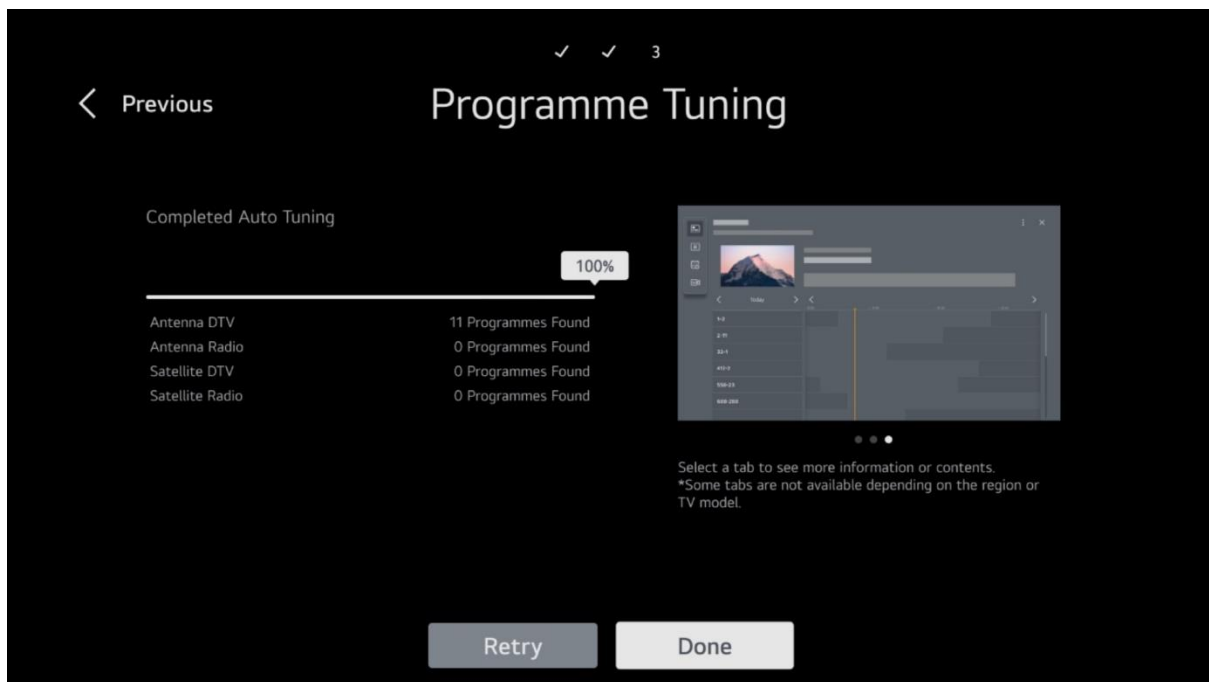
✓ ✓ 3

< Previous

Programme Tuning

Completed Auto Tuning

100%

| | |
|---|---|
| Antenna DTV | 11 Programmes Found |
| Antenna Radio | 0 Programmes Found |
| Satellite DTV | 0 Programmes Found |
| Satellite Radio | 0 Programmes Found |

Today

1-2
2-11
33-1
413-2
550-23
609-280

Select a tab to see more information or contents.
*Some tabs are not available depending on the region or TV model.

Retry

Done